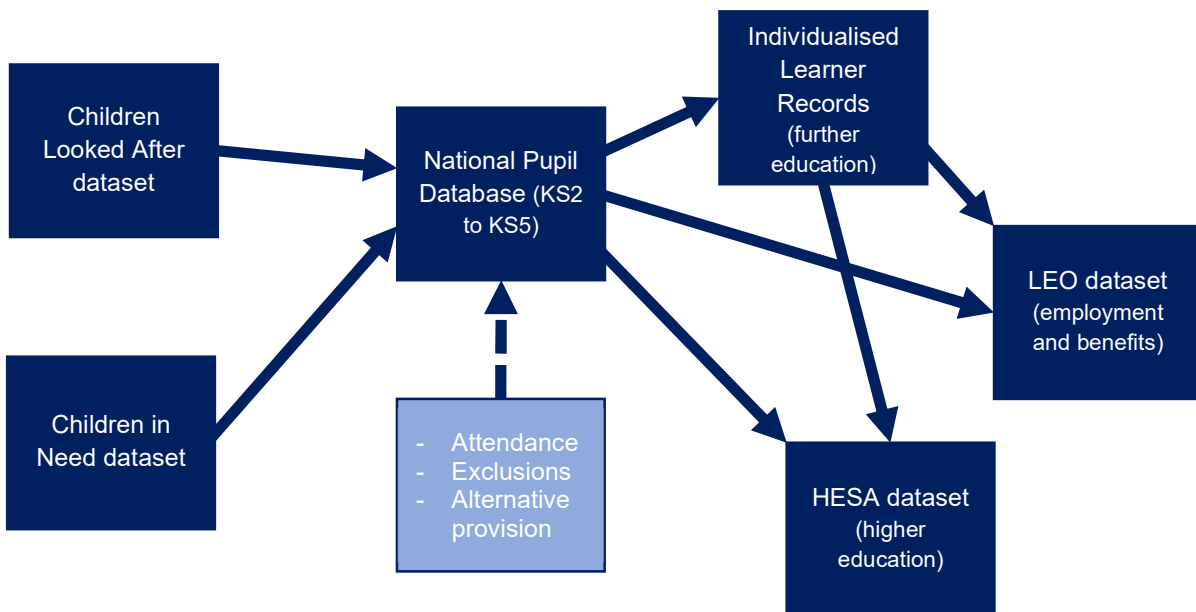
Children Looked After dataset

Children in Need dataset

National Pupil Database (KS2 to KS5)

- Attendance
- Exclusions
- Alternative provision

Individualised Learner Records (further education)

LEO dataset (employment and benefits)

HESA dataset (higher education)